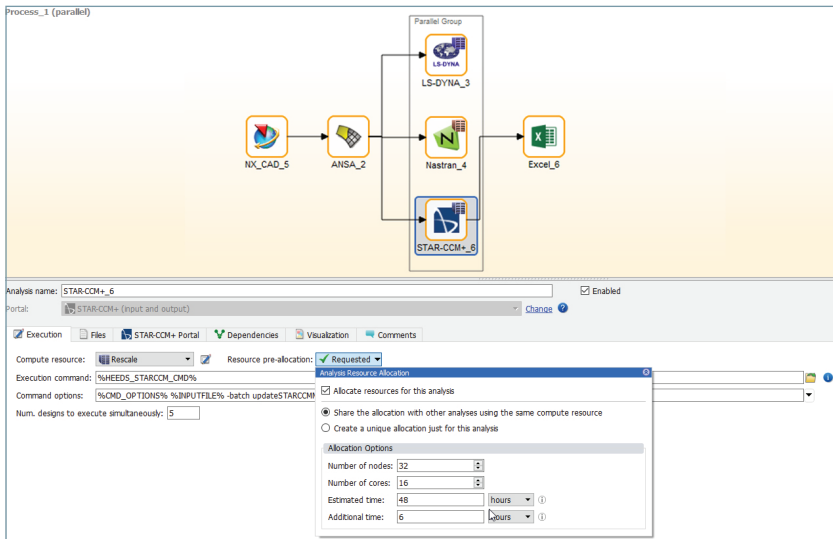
Process_1 (parallel)

Parallel Group

LS-DYNA

LS-DYNA_3

NX_CAD_5

ANSA_2

Nastran_4

Excel_6

STAR-CCM+_6

Analysis name: STAR-CCM+_6

Enabled

Portal: STAR-CCM+ (input and output)

Change

Execution | Files | STAR-CCM+ Portal | Dependencies | Visualization | Comments

Compute resource: Rescale

Resource pre-allocation: Requested

Execution command: %HEEDS_STARCCM_CMD%

Command options: %CMD_OPTIONS% %INPUTFILE% -batch updateSTARCCM

Num. designs to execute simultaneously: 5

Analysis Resource Allocation

Allocate resources for this analysis

Share the allocation with other analyses using the same compute resource

Create a unique allocation just for this analysis

Allocation Options

Number of nodes: 32

Number of cores: 16

Estimated time: 48 hours

Additional time: 6 hours